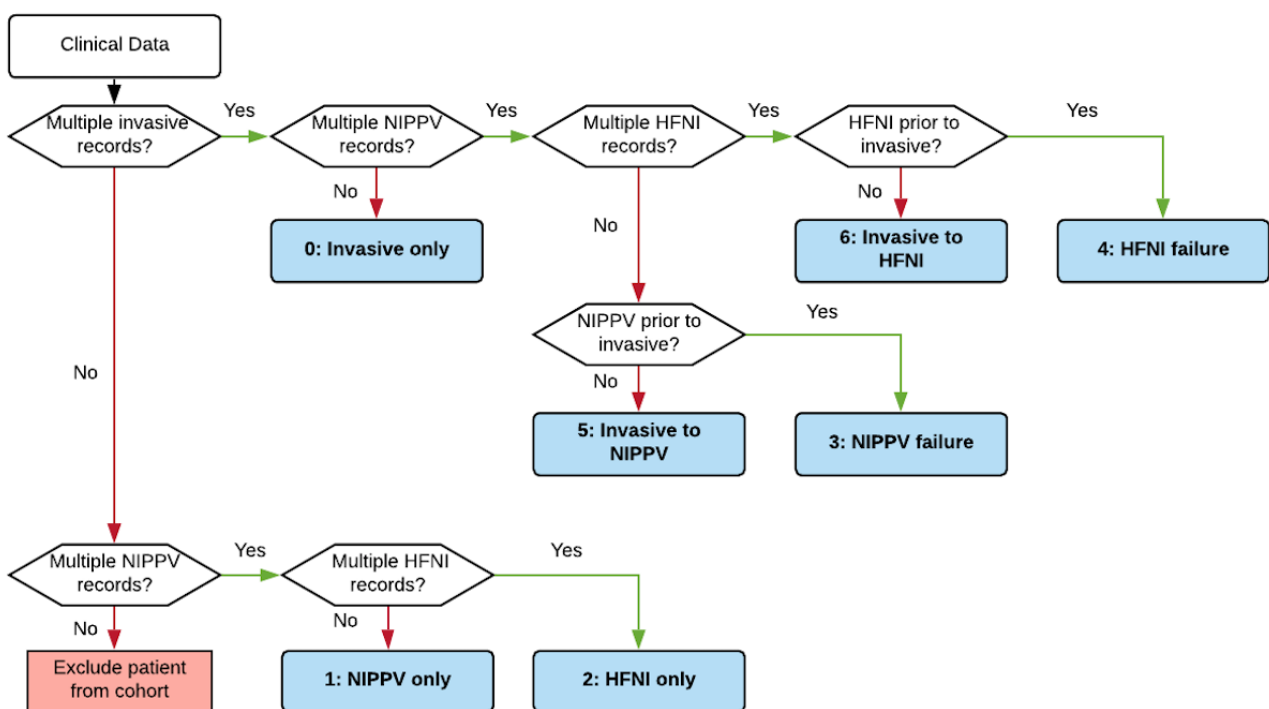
Clinical Data

Multiple invasive records?

Yes

Multiple NIPPV records?

Yes

Multiple HFNI records?

Yes

HFNI prior to invasive?

Yes

No

0: Invasive only

No

No

6: Invasive to HFNI

4: HFNI failure

NIPPV prior to invasive?

Yes

No

No

5: Invasive to NIPPV

3: NIPPV failure

Multiple NIPPV records?

Yes

Multiple HFNI records?

Yes

No

No

Exclude patient from cohort

1: NIPPV only

2: HFNI only